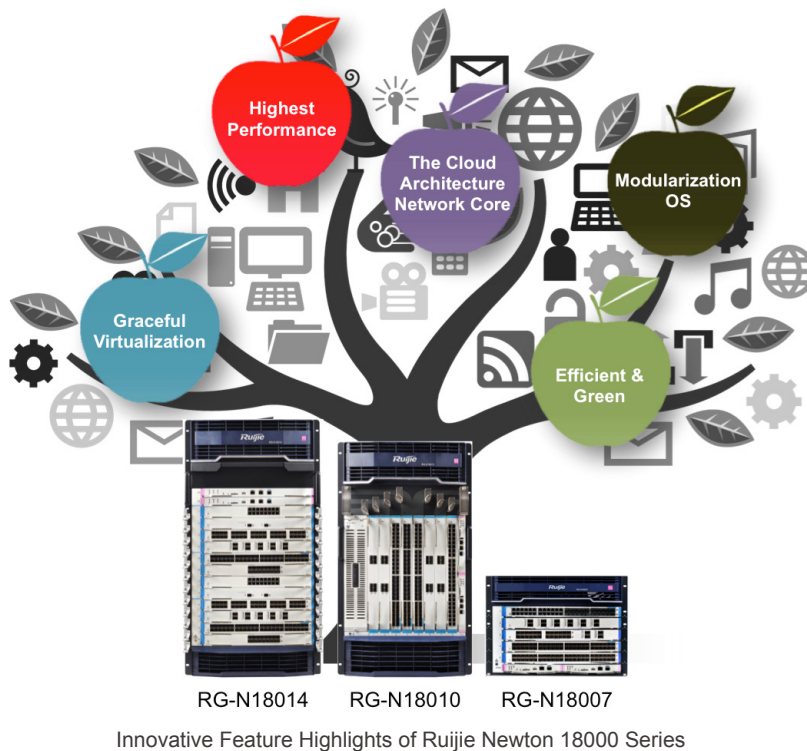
Highest Performance

The Cloud Architecture Network Core

Modularization OS

Graceful Virtualization

Efficient & Green

Ruijie

Ruijie

Ruijie

RG-N18014 RG-N18010 RG-N18007

Innovative Feature Highlights of Ruijie Newton 18000 Series